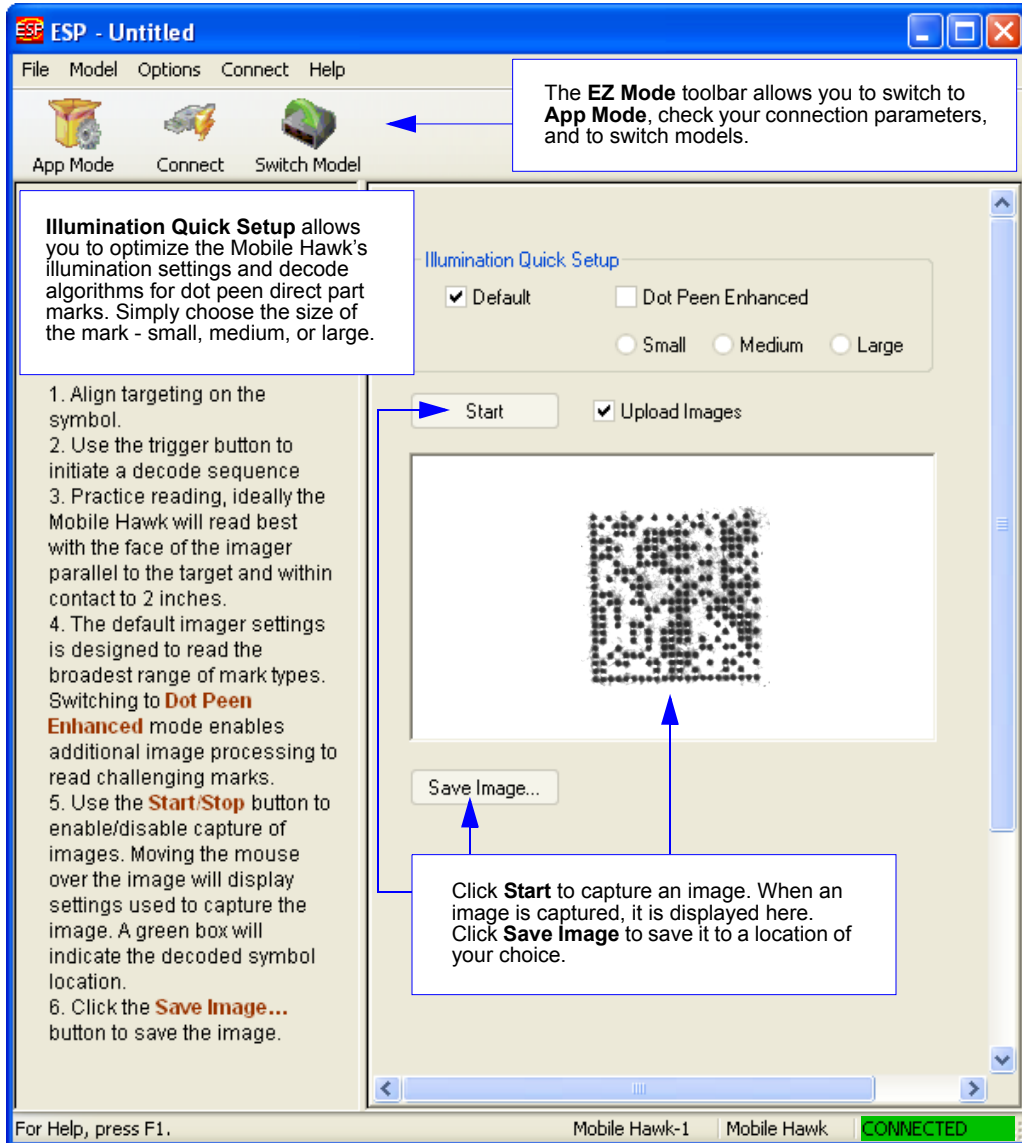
ESP - Untitled

File Model Options Connect Help

App Mode Connect Switch Model

The **EZ Mode** toolbar allows you to switch to **App Mode**, check your connection parameters, and to switch models.

**Illumination Quick Setup** allows you to optimize the Mobile Hawk's illumination settings and decode algorithms for dot peen direct part marks. Simply choose the size of the mark - small, medium, or large.

1. Align targeting on the symbol.
2. Use the trigger button to initiate a decode sequence
3. Practice reading, ideally the Mobile Hawk will read best with the face of the imager parallel to the target and within contact to 2 inches.
4. The default imager settings is designed to read the broadest range of mark types. Switching to Dot Peen Enhanced mode enables additional image processing to read challenging marks.
5. Use the Start/Stop button to enable/disable capture of images. Moving the mouse over the image will display settings used to capture the image. A green box will indicate the decoded symbol location.
6. Click the Save Image... button to save the image.

Illumination Quick Setup

Default

Dot Peen Enhanced

Small Medium Large

Start

Upload Images

Save Image...

Click **Start** to capture an image. When an image is captured, it is displayed here. Click **Save Image** to save it to a location of your choice.

For Help, press F1. Mobile Hawk-1 Mobile Hawk CONNECTED